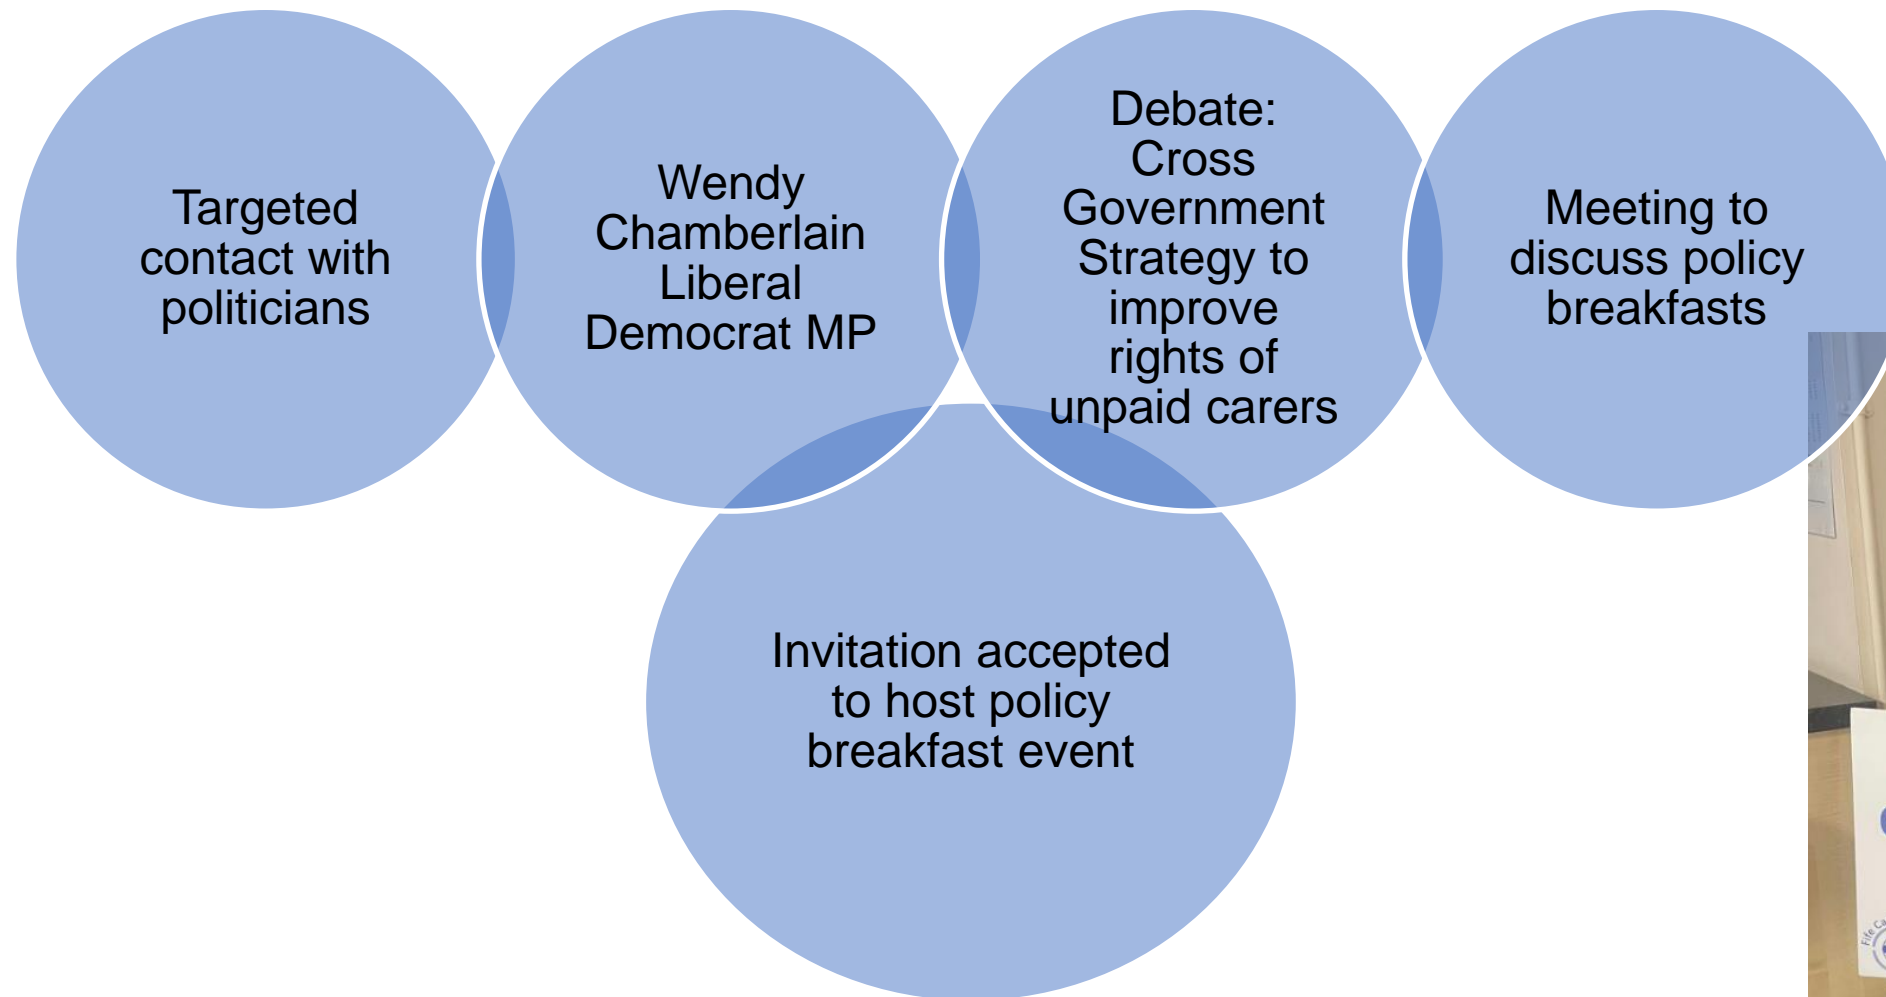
Targeted contact with politicians

Wendy Chamberlain Liberal Democrat MP

Debate: Cross Government Strategy to improve rights of unpaid carers

Meeting to discuss policy breakfasts

Invitation accepted to host policy breakfast event

Fife C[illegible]